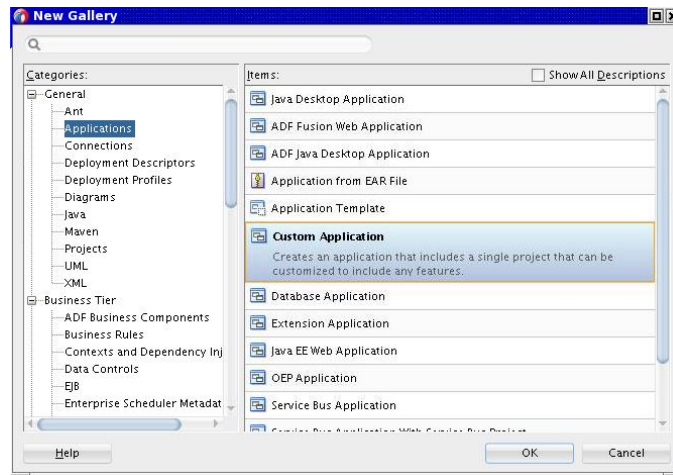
New Gallery

Categories:

General
Ant
Applications
Connections
Deployment Descriptors
Deployment Profiles
Diagrams
Java
Maven
Projects
UML
XML
Business Tier
ADF Business Components
Business Rules
Contexts and Dependency Inj
Data Controls
EJB
Enterprise Scheduler Metadat

Items:

Show All Descriptions

Java Desktop Application
ADF Fusion Web Application
ADF Java Desktop Application
Application from EAR File
Application Template
Custom Application
Creates an application that includes a single project that can be customized to include any features.
Database Application
Extension Application
Java EE Web Application
OEP Application
Service Bus Application
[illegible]

Help
OK
Cancel